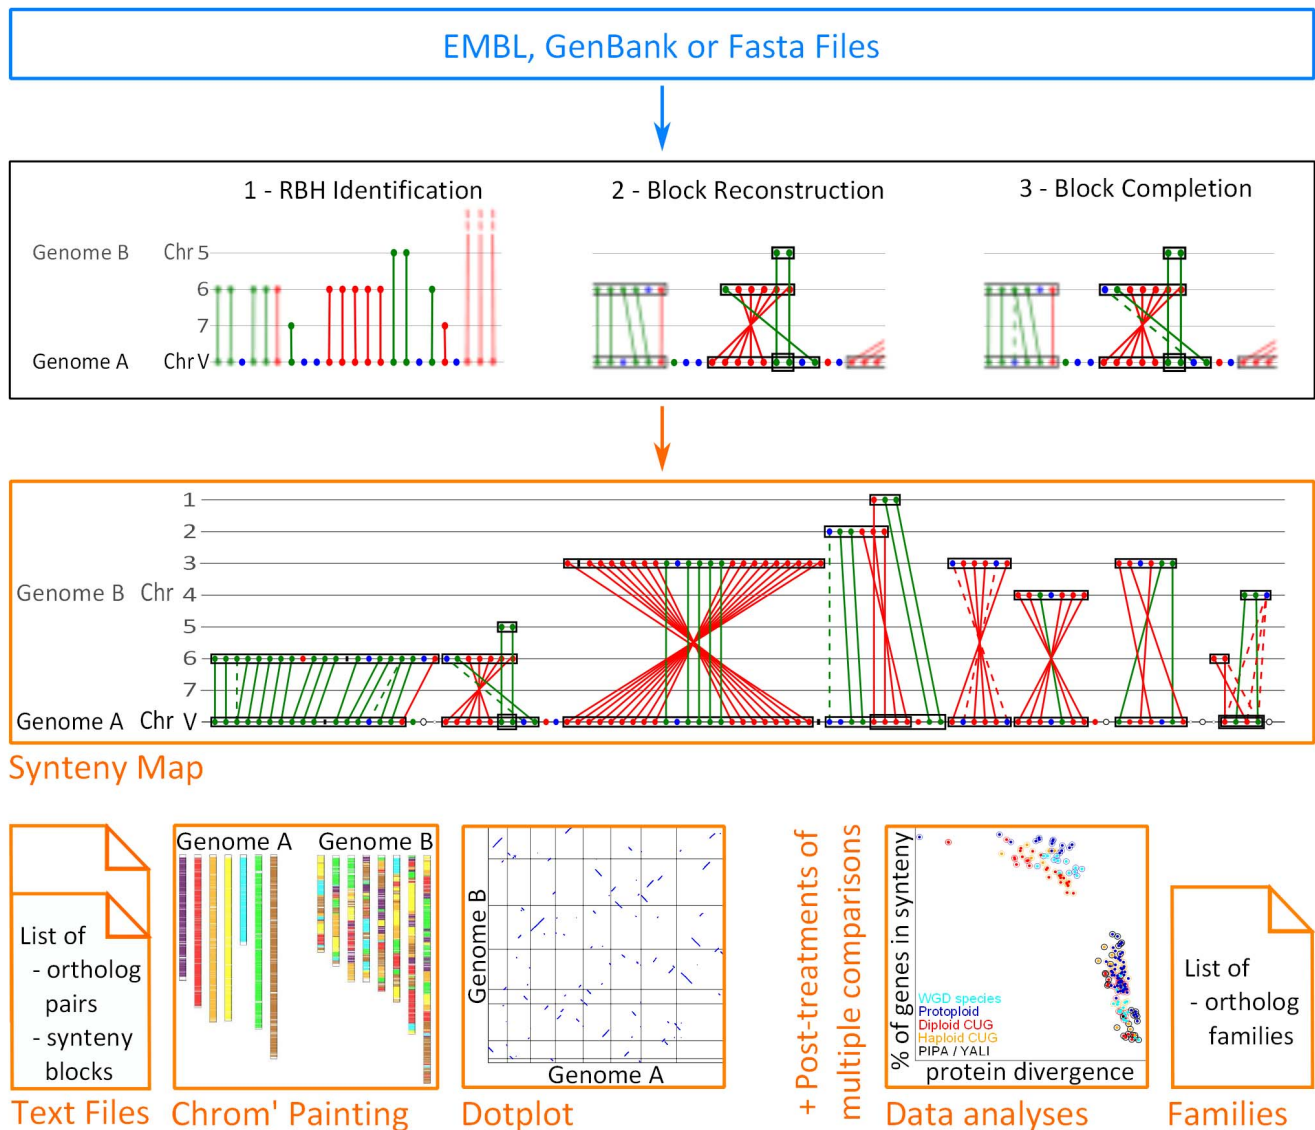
EMBL, GenBank or Fasta Files

1 - RBH Identification

2 - Block Reconstruction

3 - Block Completion

Genome B Chr 5
6
7
Genome A Chr V

1
2
3
Genome B Chr 4
5
6
7
Genome A Chr V

Synteny Map

List of
- ortholog pairs
- synteny blocks

Text Files

Genome A Genome B

Chrom' Painting

Genome B
Genome A

Dotplot

+ Post-treatments of multiple comparisons

% of genes in synteny
WGD species
Protoploid
Diploid CUG
Haploid CUG
PIPA / YALI
protein divergence

Data analyses

List of
- ortholog families

Families